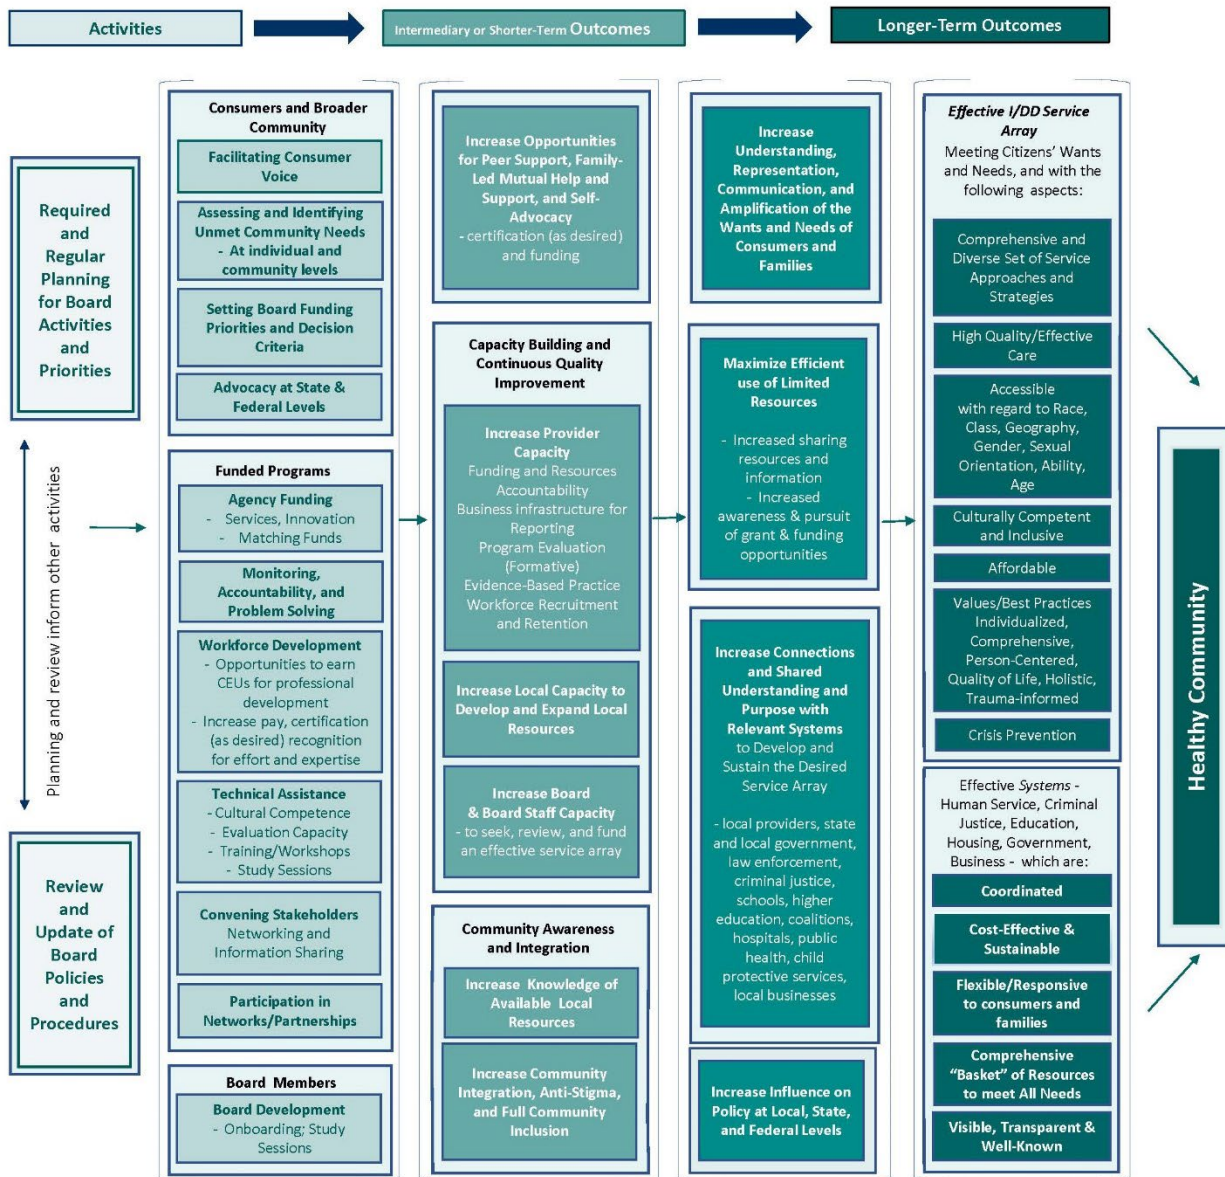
Activities

Intermediary or Shorter-Term Outcomes

Longer-Term Outcomes

Required and Regular Planning for Board Activities and Priorities

Planning and review inform other activities

Review and Update of Board Policies and Procedures

Consumers and Broader Community

Facilitating Consumer Voice

Assessing and Identifying Unmet Community Needs - At individual and community levels

Setting Board Funding Priorities and Decision Criteria

Advocacy at State & Federal Levels

Funded Programs

Agency Funding
- Services, Innovation
- Matching Funds

Monitoring, Accountability, and Problem Solving

Workforce Development
- Opportunities to earn CEUs for professional development
- Increase pay, certification (as desired) recognition for effort and expertise

Technical Assistance
- Cultural Competence
- Evaluation Capacity
- Training/Workshops
- Study Sessions

Convening Stakeholders
Networking and Information Sharing

Participation in Networks/Partnerships

Board Members

Board Development
- Onboarding; Study Sessions

Increase Opportunities for Peer Support, Family-Led Mutual Help and Support, and Self-Advocacy
- certification (as desired) and funding

Capacity Building and Continuous Quality Improvement

Increase Provider Capacity
Funding and Resources
Accountability
Business infrastructure for Reporting
Program Evaluation (Formative)
Evidence-Based Practice
Workforce Recruitment and Retention

Increase Local Capacity to Develop and Expand Local Resources

Increase Board & Board Staff Capacity
- to seek, review, and fund an effective service array

Community Awareness and Integration

Increase Knowledge of Available Local Resources

Increase Community Integration, Anti-Stigma, and Full Community Inclusion

Increase Understanding, Representation, Communication, and Amplification of the Wants and Needs of Consumers and Families

Maximize Efficient use of Limited Resources

- Increased sharing resources and information
- Increased awareness & pursuit of grant & funding opportunities

Increase Connections and Shared Understanding and Purpose with Relevant Systems to Develop and Sustain the Desired Service Array

- local providers, state and local government, law enforcement, criminal justice, schools, higher education, coalitions, hospitals, public health, child protective services, local businesses

Increase Influence on Policy at Local, State, and Federal Levels

Effective I/DD Service Array
Meeting Citizens' Wants and Needs, and with the following aspects:

Comprehensive and Diverse Set of Service Approaches and Strategies

High Quality/Effective Care

Accessible with regard to Race, Class, Geography, Gender, Sexual Orientation, Ability, Age

Culturally Competent and Inclusive

Affordable

Values/Best Practices Individualized, Comprehensive, Person-Centered, Quality of Life, Holistic, Trauma-informed

Crisis Prevention

Effective Systems - Human Service, Criminal Justice, Education, Housing, Government, Business - which are:

Coordinated

Cost-Effective & Sustainable

Flexible/Responsive to consumers and families

Comprehensive "Basket" of Resources to meet All Needs

Visible, Transparent & Well-Known

Healthy Community